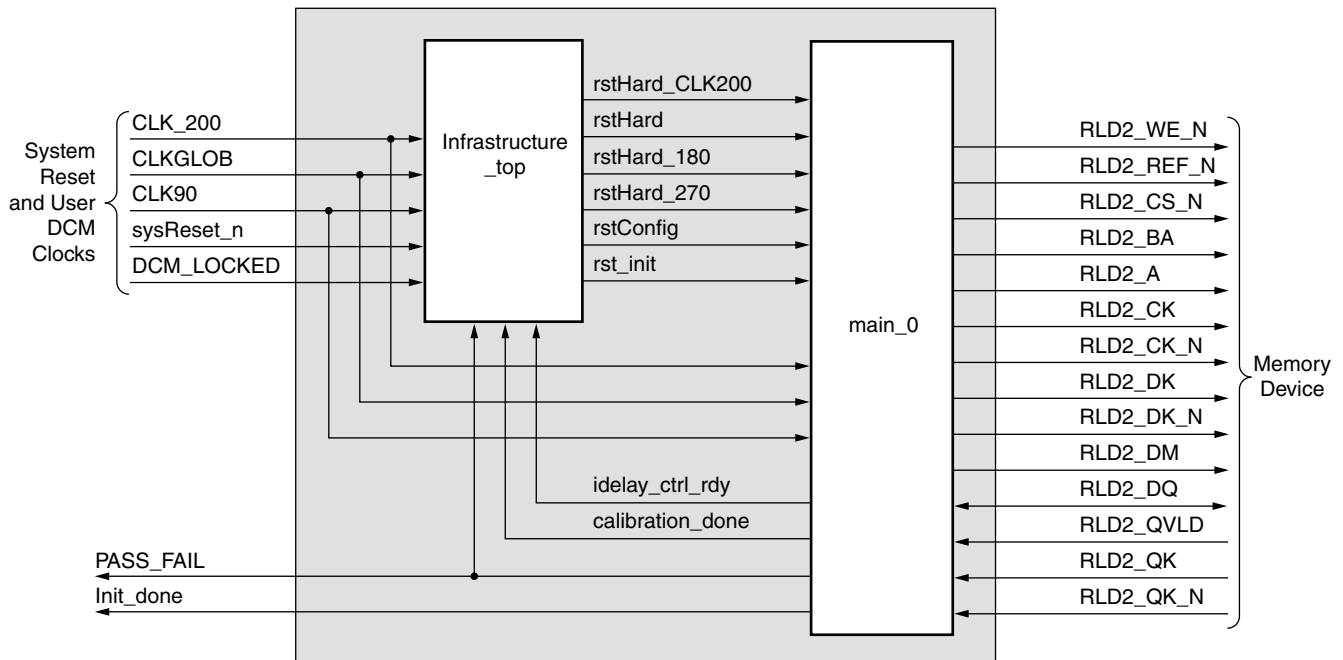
System Reset and User DCM Clocks

CLK_200
CLKGLOB
CLK90
sysReset_n
DCM_LOCKED

Infrastructure _top

rstHard_CLK200
rstHard
rstHard_180
rstHard_270
rstConfig
rst_init

main_0

idelay_ctrl_rdy
calibration_done

PASS_FAIL
Init_done

RLD2_WE_N
RLD2_REF_N
RLD2_CS_N
RLD2_BA
RLD2_A
RLD2_CK
RLD2_CK_N
RLD2_DK
RLD2_DK_N
RLD2_DM
RLD2_DQ
RLD2_QVLD
RLD2_QK
RLD2_QK_N

Memory Device